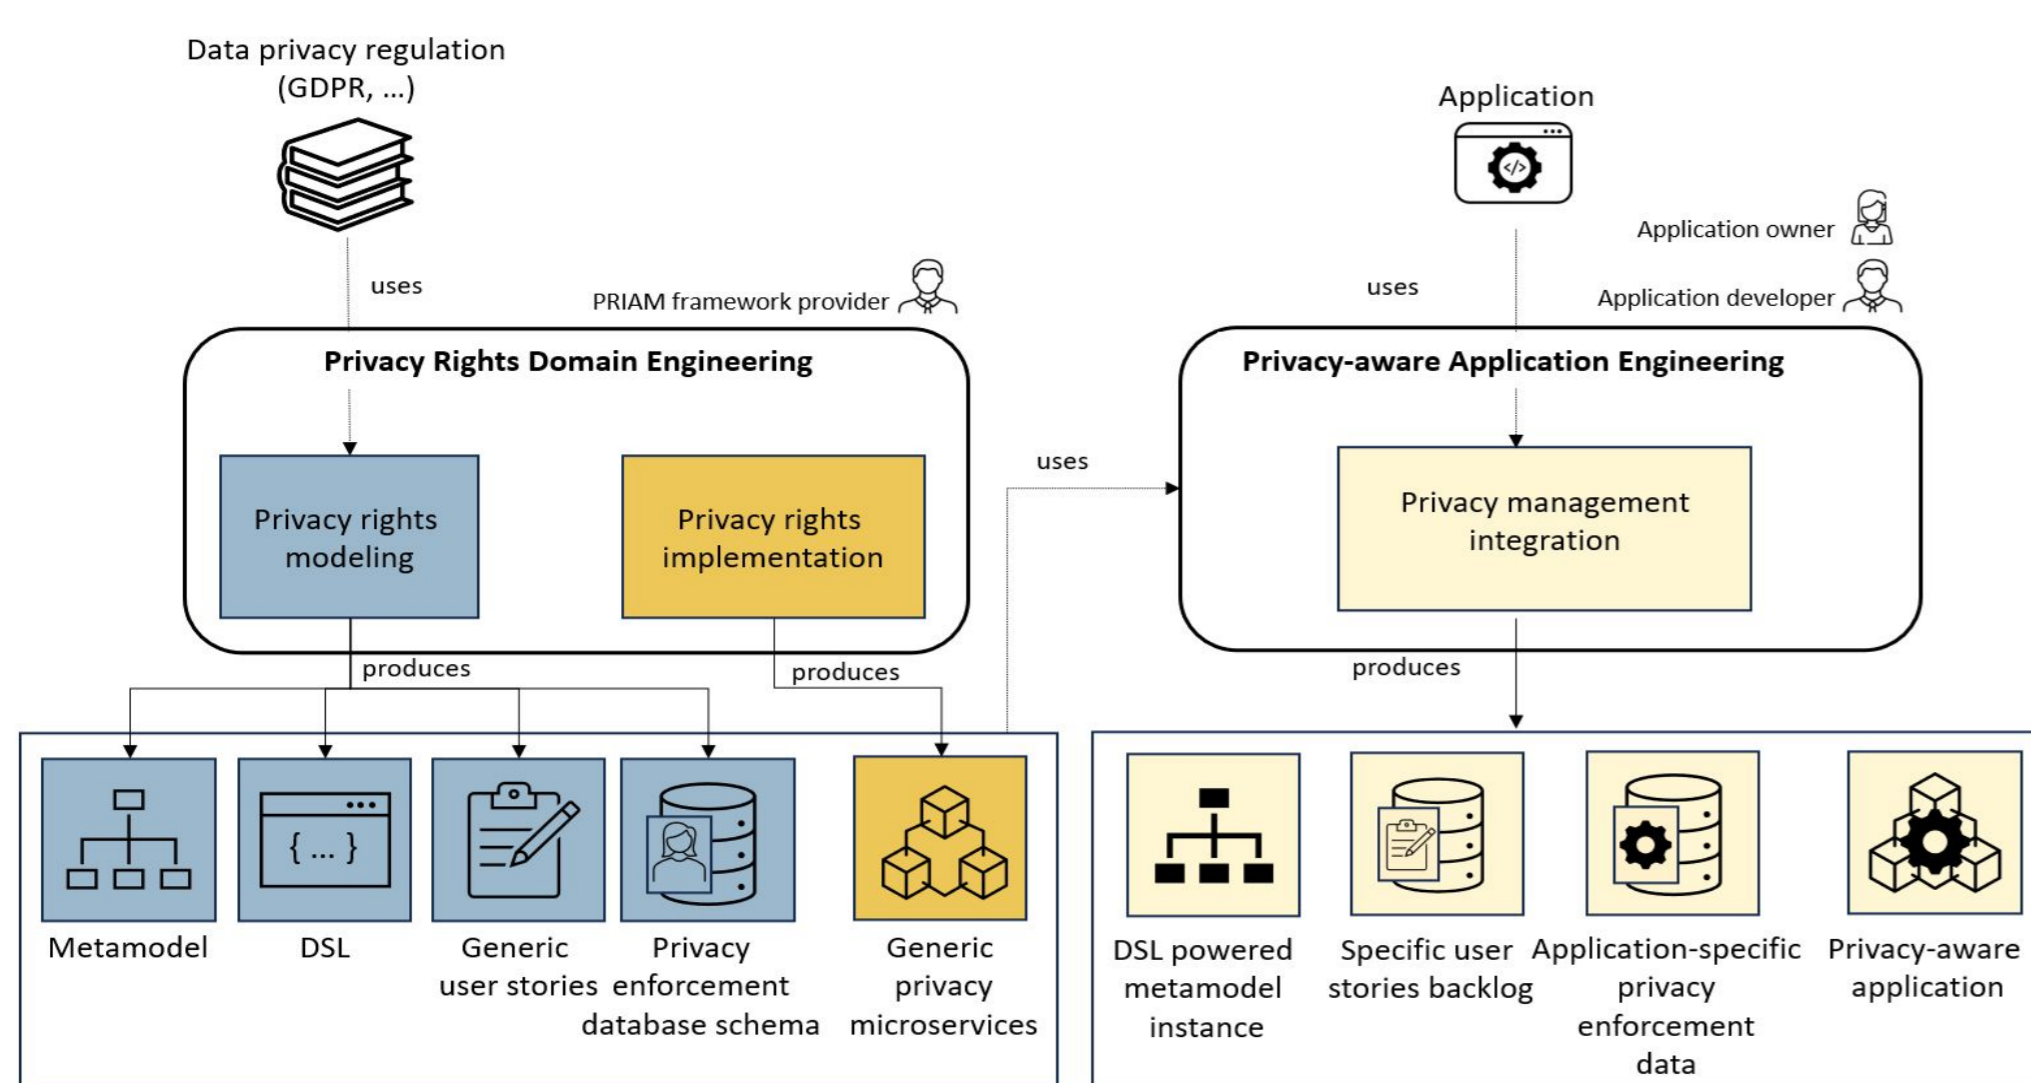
Data privacy regulation (GDPR, ...)

uses

PRIAM framework provider

Privacy Rights Domain Engineering

Privacy rights modeling

Privacy rights implementation

produces

produces

Metamodel

DSL

{ ... }

Generic user stories

Privacy enforcement database schema

Generic privacy microservices

uses

Application

Application owner

uses

Application developer

Privacy-aware Application Engineering

Privacy management integration

produces

DSL powered metamodel instance

Specific user stories backlog

Application-specific privacy enforcement data

Privacy-aware application